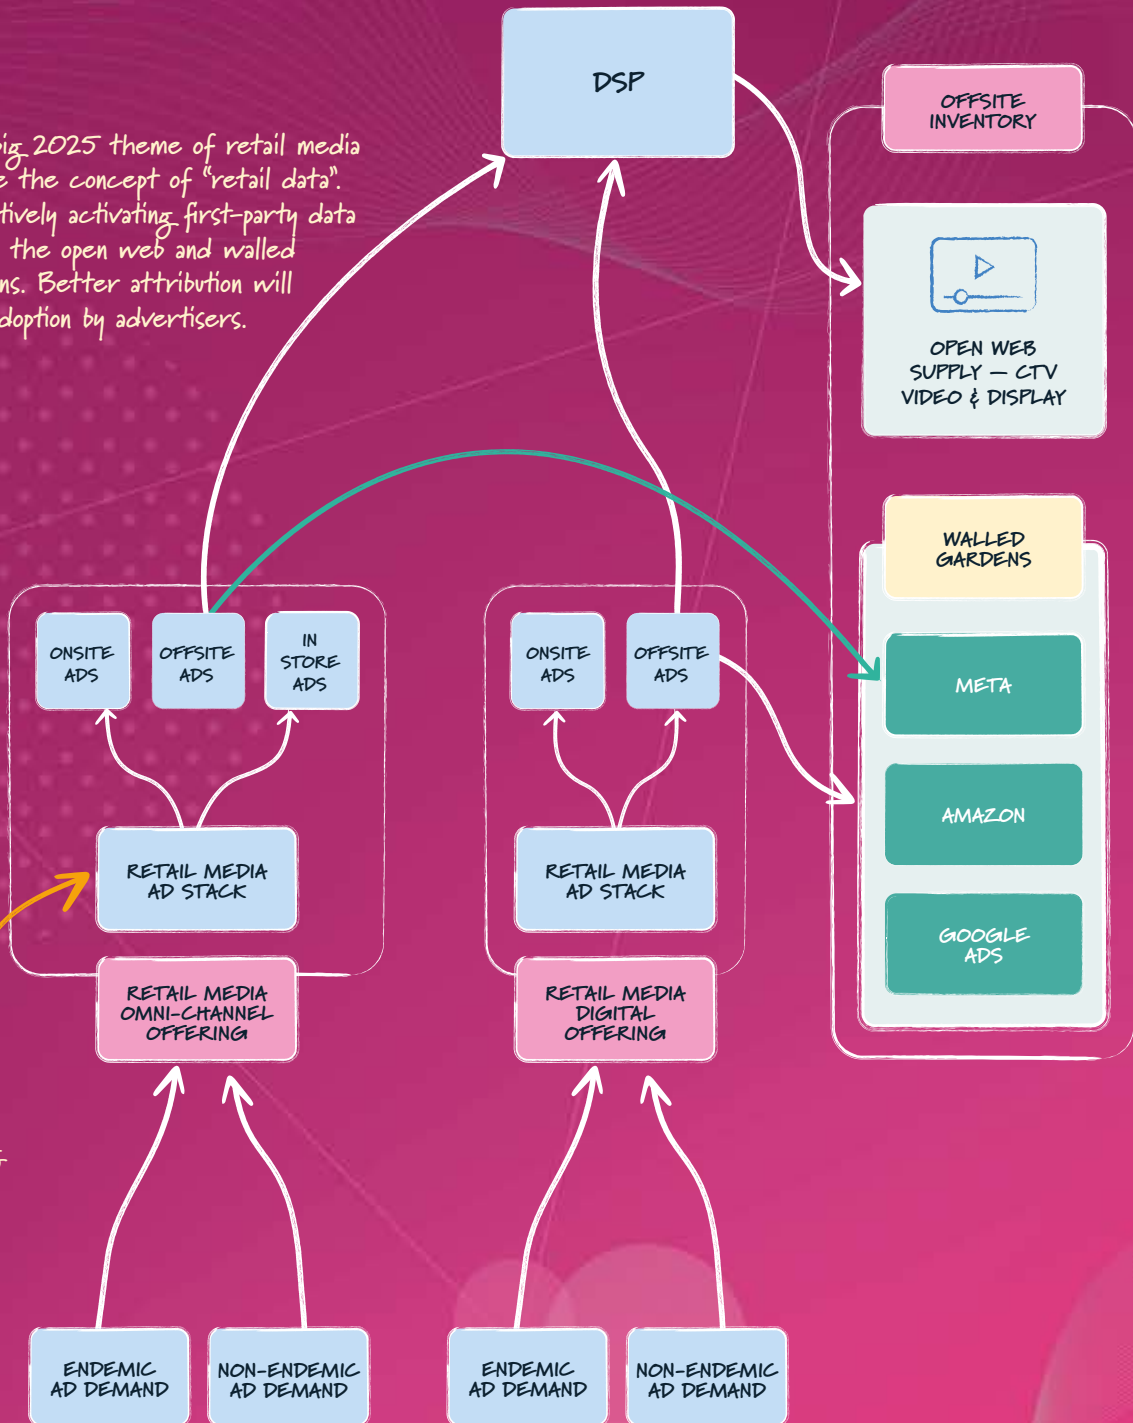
ig 2025 theme of retail media e the concept of "retail data". tively activating first-party data the open web and walled ns. Better attribution will doption by advertisers.

DSP

OFFSITE INVENTORY

OPEN WEB SUPPLY — CTV VIDEO & DISPLAY

WALLED GARDENS

META

AMAZON

GOOGLE ADS

ONSITE ADS

OFFSITE ADS

IN STORE ADS

RETAIL MEDIA AD STACK

RETAIL MEDIA OMNI-CHANNEL OFFERING

ONSITE ADS

OFFSITE ADS

RETAIL MEDIA AD STACK

RETAIL MEDIA DIGITAL OFFERING

ENDEMIC AD DEMAND

NON-ENDEMIC AD DEMAND

ENDEMIC AD DEMAND

NON-ENDEMIC AD DEMAND